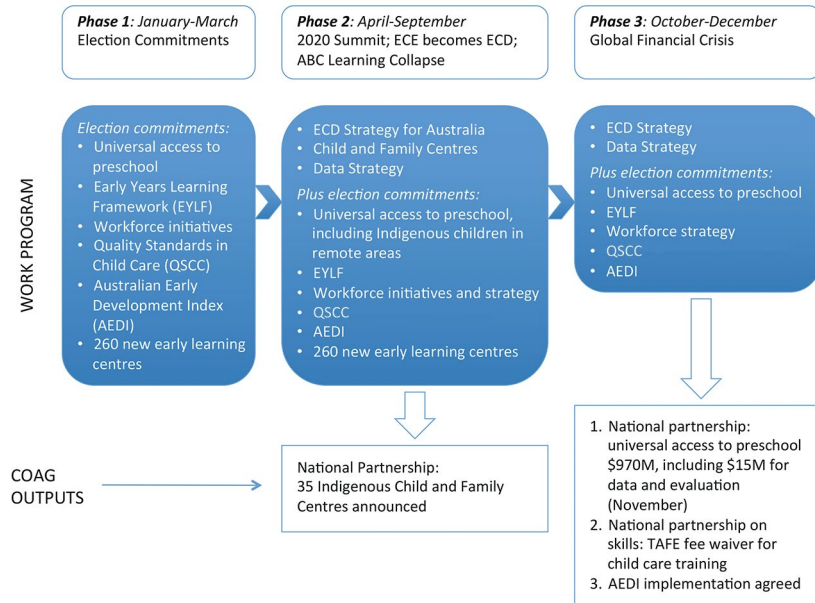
**Phase 1**: *January-March*
Election Commitments

**Phase 2**: *April-September*
2020 Summit; ECE becomes ECD; ABC Learning Collapse

**Phase 3**: *October-December*
Global Financial Crisis

WORK PROGRAM

*Election commitments:*
- Universal access to preschool
- Early Years Learning Framework (EYLF)
- Workforce initiatives
- Quality Standards in Child Care (QSCC)
- Australian Early Development Index (AEDI)
- 260 new early learning centres

- ECD Strategy for Australia
- Child and Family Centres
- Data Strategy

*Plus election commitments:*
- Universal access to preschool, including Indigenous children in remote areas
- EYLF
- Workforce initiatives and strategy
- QSCC
- AEDI
- 260 new early learning centres

- ECD Strategy
- Data Strategy

*Plus election commitments:*
- Universal access to preschool
- EYLF
- Workforce strategy
- QSCC
- AEDI

COAG OUTPUTS

National Partnership:
35 Indigenous Child and Family Centres announced

1. National partnership: universal access to preschool $970M, including $15M for data and evaluation (November)
2. National partnership on skills: TAFE fee waiver for child care training
3. AEDI implementation agreed